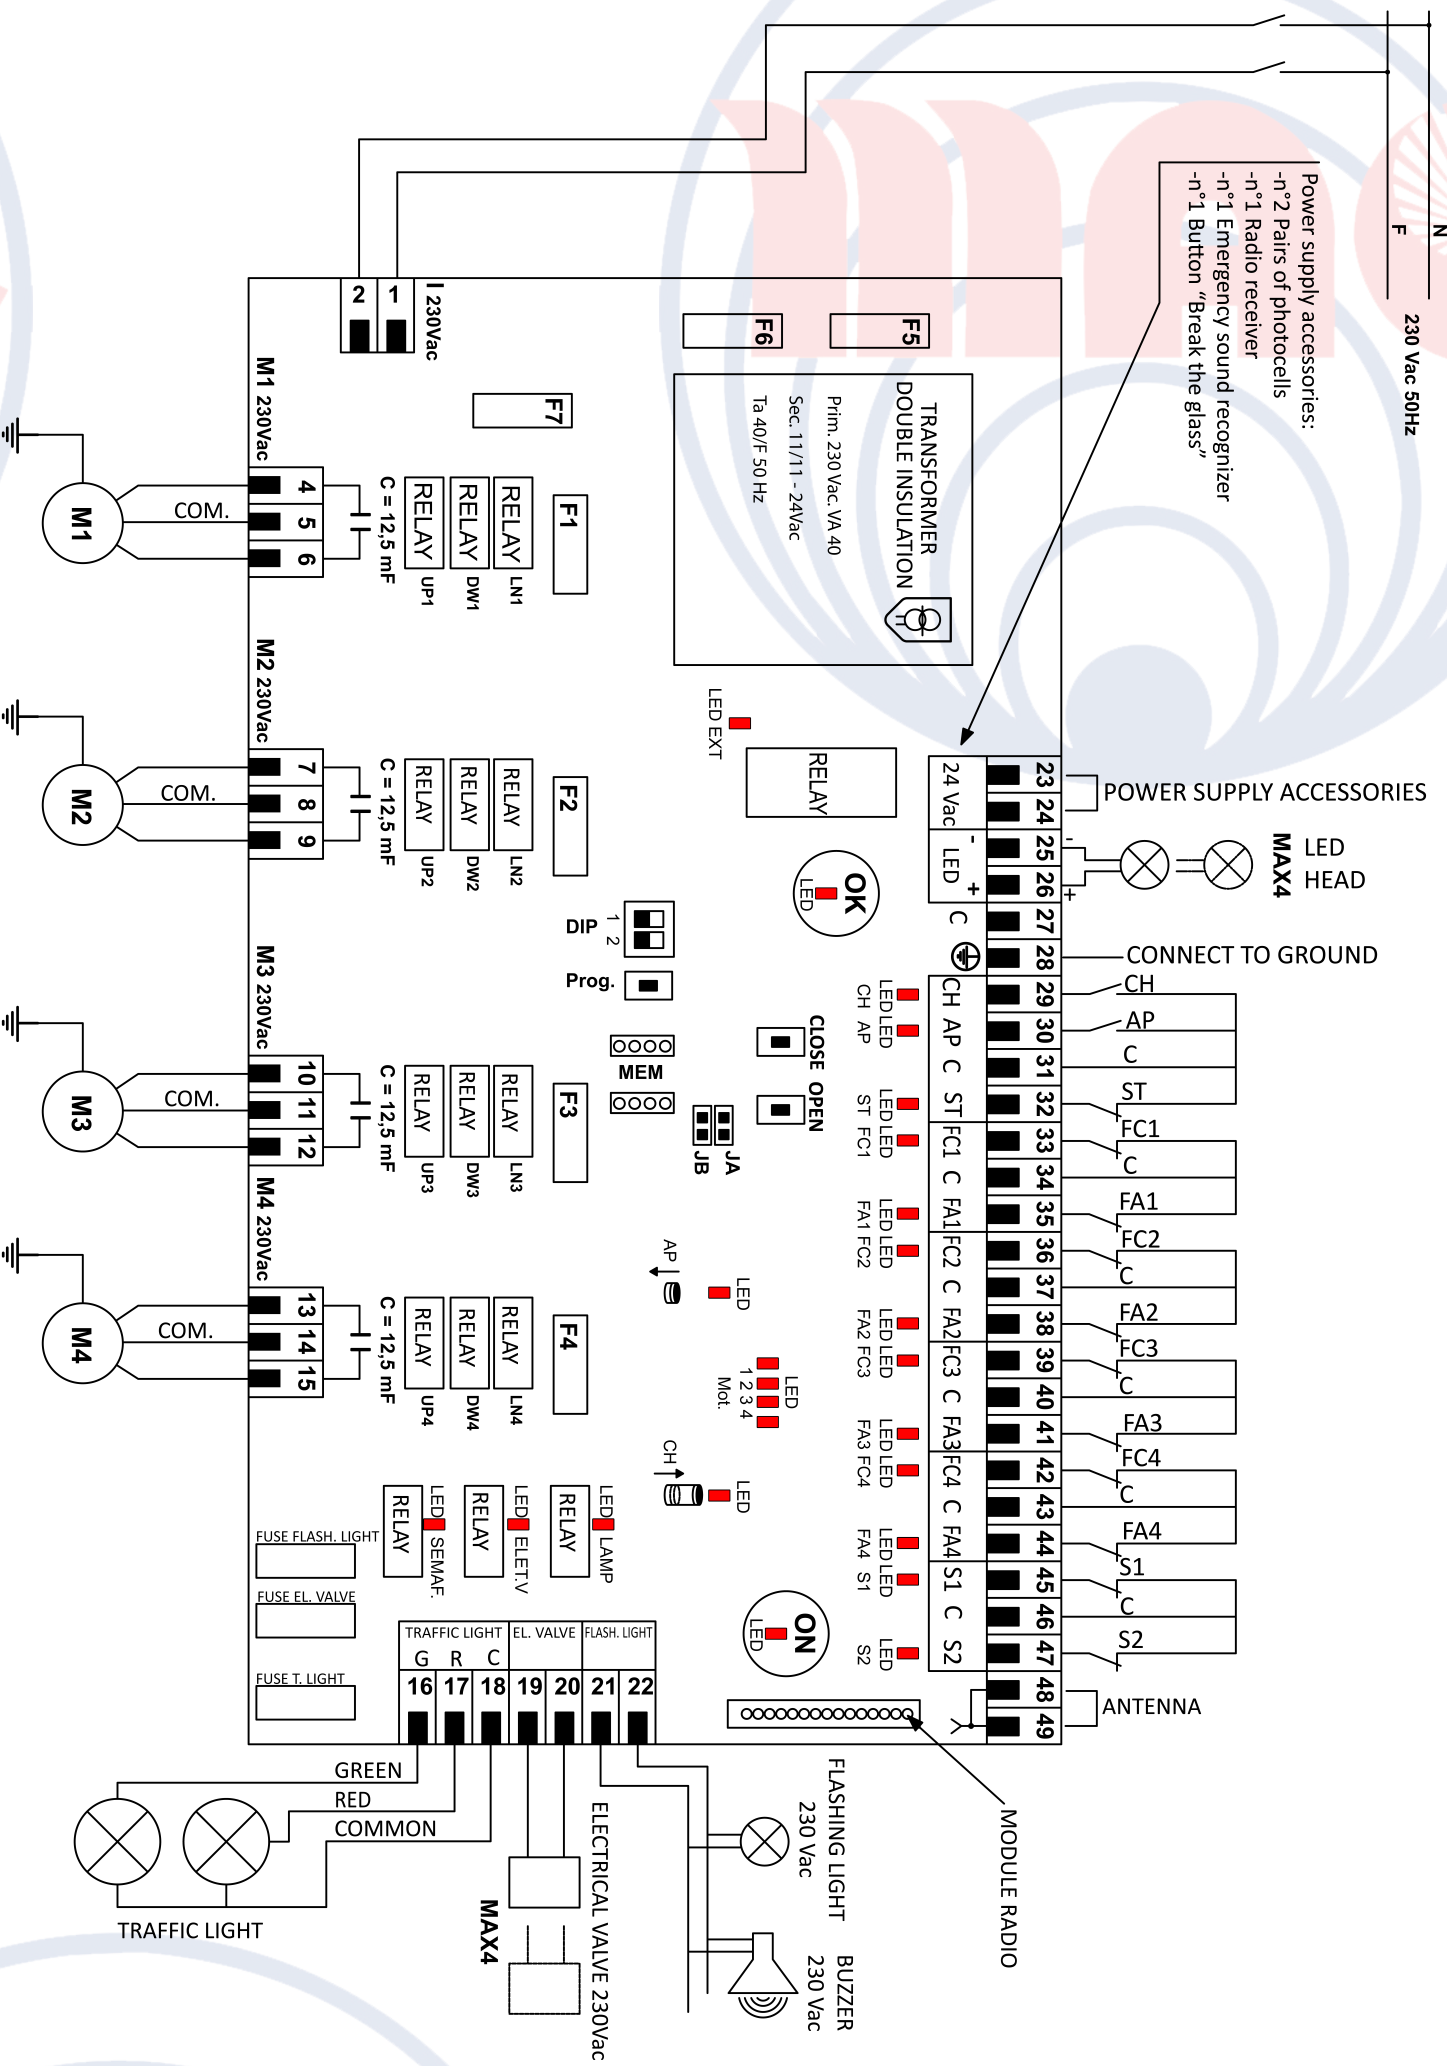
N
F
230 Vac 50Hz

Power supply accessories:
-n°2 Pairs of photocells
-n°1 Radio receiver
-n°1 Emergency sound recognizer
-n°1 Button "Break the glass"

2 1 I 230Vac

F6 F5

TRANSFORMER
DOUBLE INSULATION
Prim. 230 Vac. VA 40
Sec. 11/11 - 24Vac
Ta 40/F 50 Hz

F7

M1 230Vac
M1 COM. 4 5 6 C = 12,5 mF RELAY UP1 RELAY DW1 RELAY LN1 F1

M2 230Vac
M2 COM. 7 8 9 C = 12,5 mF RELAY UP2 RELAY DW2 RELAY LN2 F2

M3 230Vac
M3 COM. 10 11 12 C = 12,5 mF RELAY UP3 RELAY DW3 RELAY LN3 F3

M4 230Vac
M4 COM. 13 14 15 C = 12,5 mF RELAY UP4 RELAY DW4 RELAY LN4 F4

LED EXT
RELAY
OK LED
DIP 1 2
Prog.
MEM
CLOSE OPEN
JA JB
AP LED
LED 1 2 3 4 Mot.
CH LED
ON LED

24 Vac
- LED +
C
CH AP C ST FC1 C FA1 FC2 C FA2 FC3 C FA3 FC4 C FA4 S1 C S2
LED LED CH AP
LED LED ST FC1
LED LED FA1 FC2
LED LED FA2 FC3
LED LED FA3 FC4
LED LED FA4 S1
LED S2

23 24 25 26 27 28 29 30 31 32 33 34 35 36 37 38 39 40 41 42 43 44 45 46 47 48 49

POWER SUPPLY ACCESSORIES
MAX4 LED HEAD
CONNECT TO GROUND
CH
AP
C
ST
FC1
C
FA1
FC2
C
FA2
FC3
C
FA3
FC4
C
FA4
S1
C
S2
ANTENNA

FUSE FLASH. LIGHT
FUSE EL. VALVE
FUSE T. LIGHT
RELAY LED SEMAF.
RELAY LED ELET.V
RELAY LED LAMP

TRAFFIC LIGHT G R C
EL. VALVE
FLASH. LIGHT
16 17 18 19 20 21 22

GREEN
RED
COMMON
TRAFFIC LIGHT
MAX4
ELECTRICAL VALVE 230Vac
FLASHING LIGHT 230 Vac
BUZZER 230 Vac
MODULE RADIO